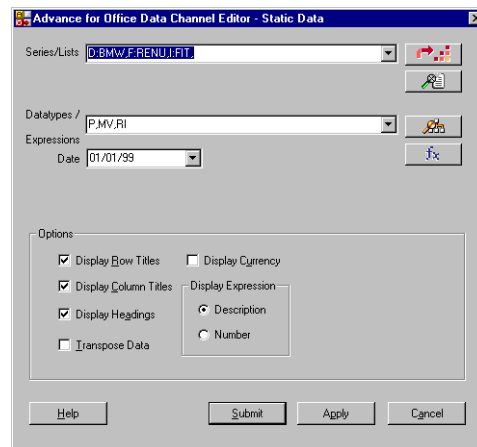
Advance for Office Data Channel Editor - Static Data

Series/Lists D:BMW,F:RENU,I:FIT,

Datatypes / Expressions P,MV,RI

Date 01/01/99

Options

Display Row Titles

Display Currency

Display Column Titles

Display Expression

Display Headings

Description

Number

Transpose Data

Help

Submit

Apply

Cancel